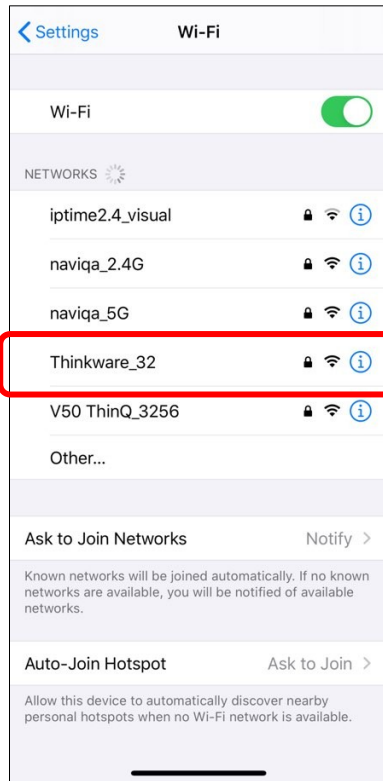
< Settings Wi-Fi

Wi-Fi

NETWORKS

iptime2.4_visual

naviqa_2.4G

naviqa_5G

Thinkware_32

V50 ThinQ_3256

Other...

Ask to Join Networks Notify >

Known networks will be joined automatically. If no known networks are available, you will be notified of available networks.

Auto-Join Hotspot Ask to Join >

Allow this device to automatically discover nearby personal hotspots when no Wi-Fi network is available.